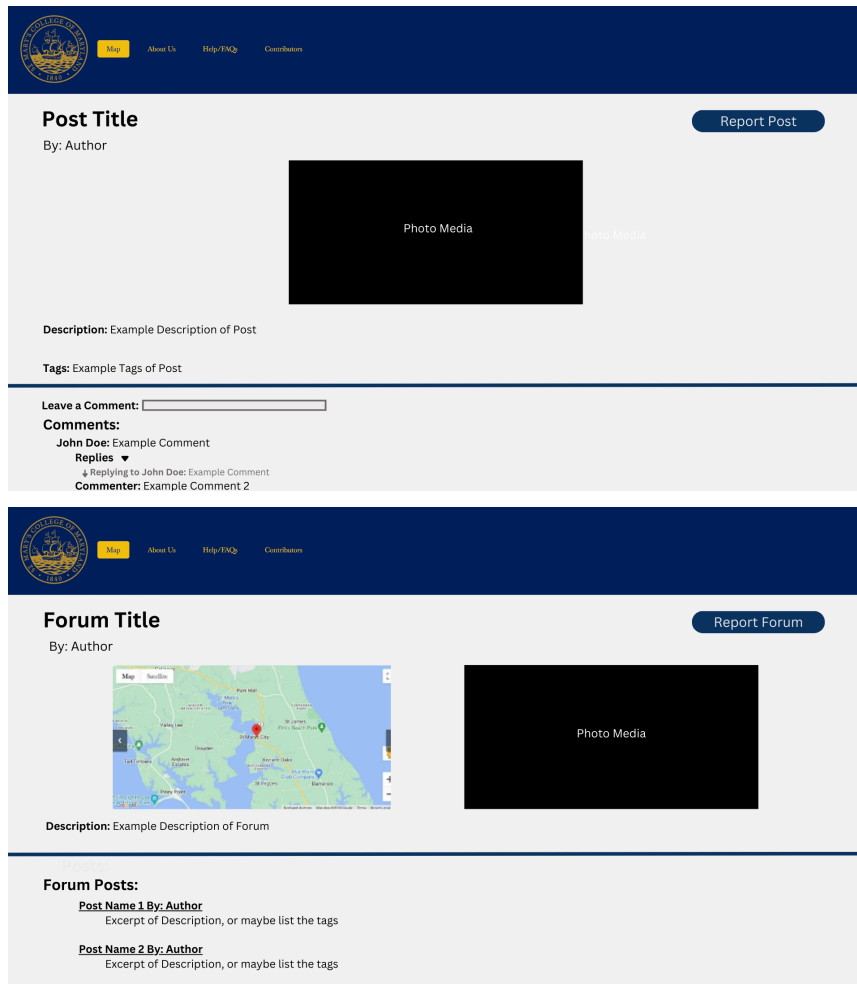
ST. MARY'S COLLEGE OF MARYLAND 1840

Map About Us Help/FAQs Contributors

Post Title

By: Author

Report Post

Photo Media

Photo Media

**Description:** Example Description of Post

**Tags:** Example Tags of Post

**Leave a Comment:**

**Comments:**

**John Doe:** Example Comment

**Replies** ▼

↓ **Replying to John Doe:** Example Comment

**Commenter:** Example Comment 2

ST. MARY'S COLLEGE OF MARYLAND 1840

Map About Us Help/FAQs Contributors

Forum Title

By: Author

Report Forum

Map Satellite

Park Hall

Valley Lee

St James

St Mary's City

Drayden

Tall Timbers

Ridge

St Inigoes

Photo Media

**Description:** Example Description of Forum

Posts

**Forum Posts:**

**Post Name 1 By: Author**

Excerpt of Description, or maybe list the tags

**Post Name 2 By: Author**

Excerpt of Description, or maybe list the tags